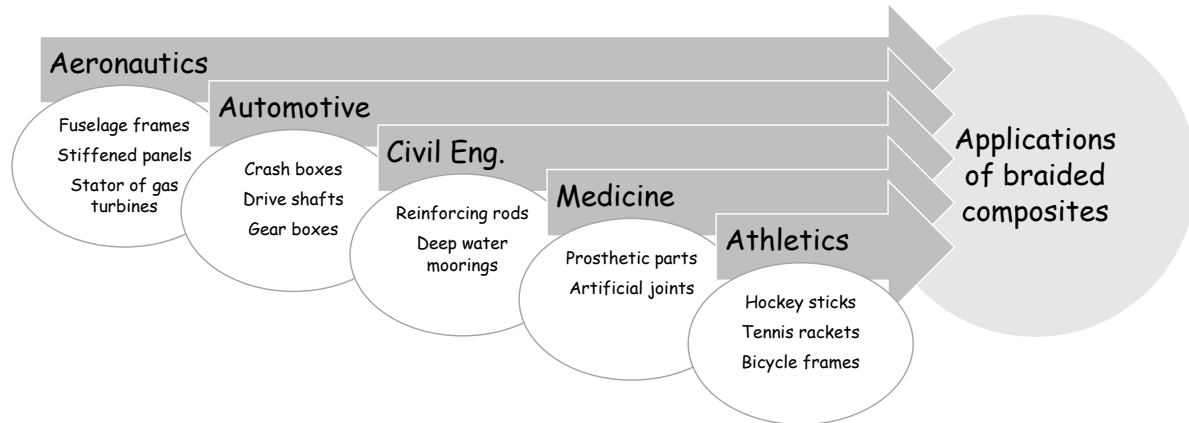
Aeronautics

Fuselage frames
Stiffened panels
Stator of gas turbines

Automotive

Crash boxes
Drive shafts
Gear boxes

Civil Eng.

Reinforcing rods
Deep water moorings

Medicine

Prosthetic parts
Artificial joints

Athletics

Hockey sticks
Tennis rackets
Bicycle frames

Applications of braided composites